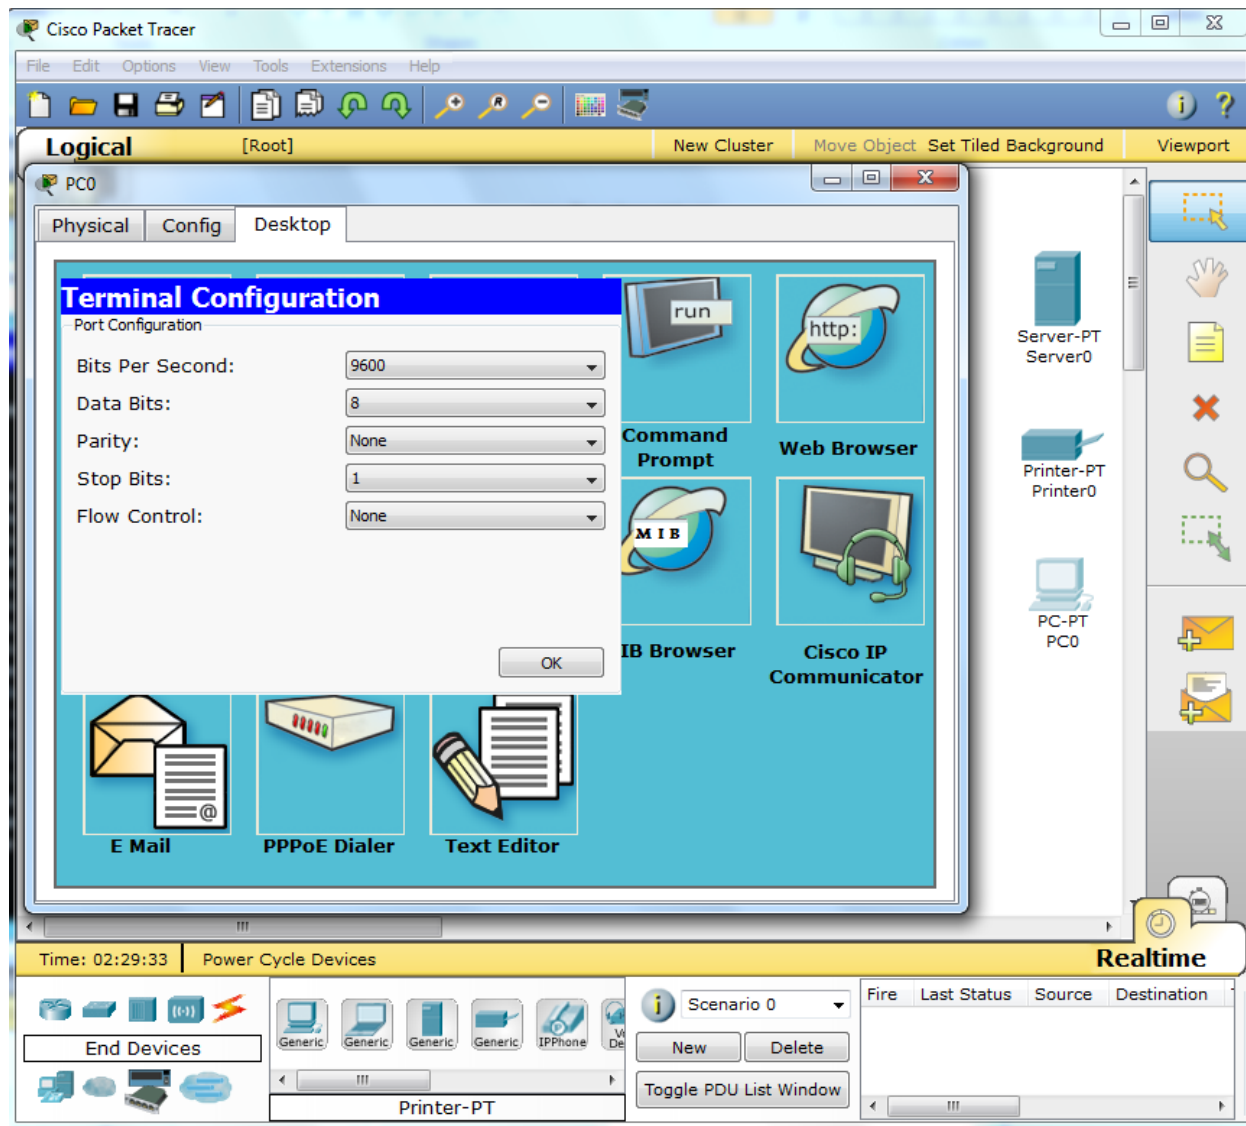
Cisco Packet Tracer

File Edit Options View Tools Extensions Help

Logical [Root] New Cluster Move Object Set Tiled Background Viewport

PC0

Physical Config Desktop

Terminal Configuration
Port Configuration

Bits Per Second: 9600
Data Bits: 8
Parity: None
Stop Bits: 1
Flow Control: None

OK

run
Command Prompt

http:
Web Browser

MIB
IB Browser

Cisco IP Communicator

E Mail

PPPoE Dialer

Text Editor

Server-PT
Server0

Printer-PT
Printer0

PC-PT
PC0

Time: 02:29:33 Power Cycle Devices

Realtime

End Devices

Generic Generic Generic Generic IPPhone

Printer-PT

Scenario 0

New Delete

Toggle PDU List Window

Fire Last Status Source Destination